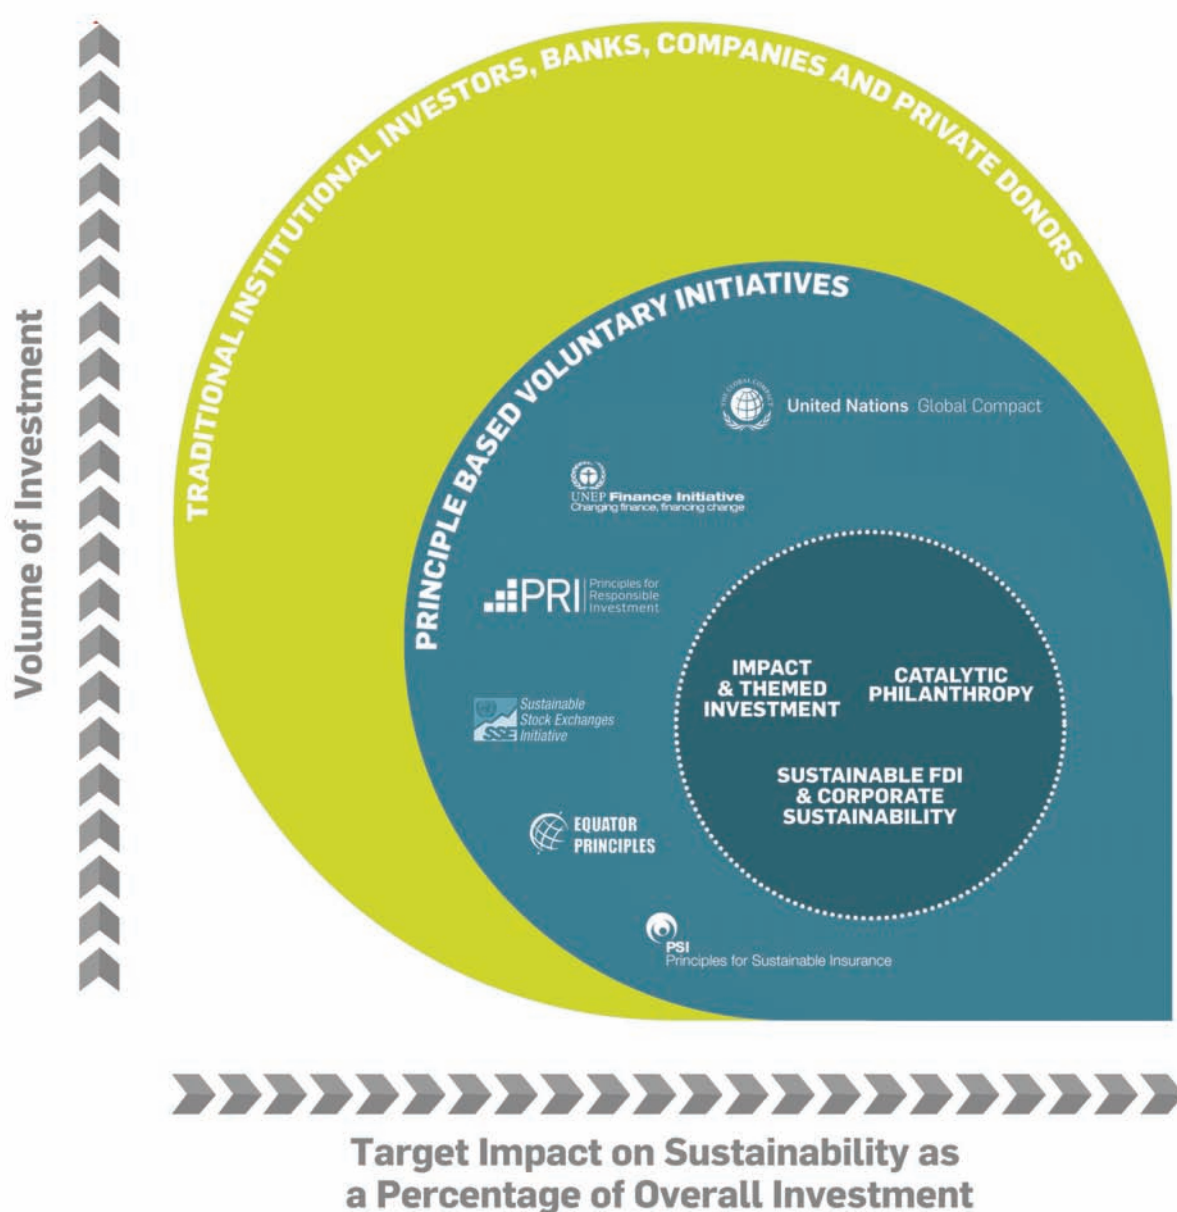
Volume of Investment

TRADITIONAL INSTITUTIONAL INVESTORS, BANKS, COMPANIES AND PRIVATE DONORS

PRINCIPLE BASED VOLUNTARY INITIATIVES

THE GLOBAL COMPACT

United Nations Global Compact

UNEP Finance Initiative
Changing finance, financing change

PRI Principles for Responsible Investment

Sustainable Stock Exchanges Initiative
SSE

EQUATOR PRINCIPLES

PSI
Principles for Sustainable Insurance

IMPACT & THEMED INVESTMENT

CATALYTIC PHILANTHROPY

SUSTAINABLE FDI & CORPORATE SUSTAINABILITY

Target Impact on Sustainability as a Percentage of Overall Investment